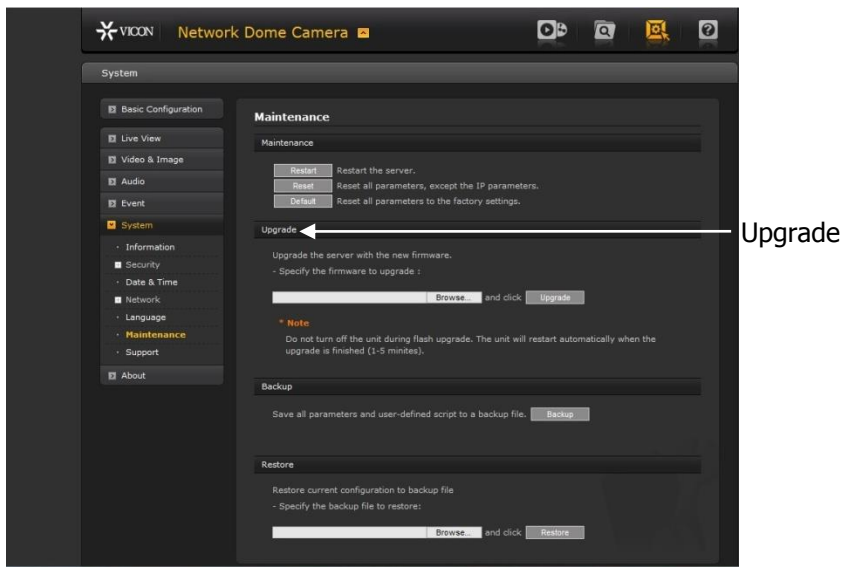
VICON Network Dome Camera

System

Basic Configuration

Live View

Video & Image

Audio

Event

System

· Information

Security

· Date & Time

Network

· Language

· Maintenance

· Support

About

Maintenance

Maintenance

Restart Restart the server.

Reset Reset all parameters, except the IP parameters.

Default Reset all parameters to the factory settings.

Upgrade

Upgrade

Upgrade the server with the new firmware.

- Specify the firmware to upgrade :

Browse... and click Upgrade

* Note

Do not turn off the unit during flash upgrade. The unit will restart automatically when the upgrade is finished (1-5 minites).

Backup

Save all parameters and user-defined script to a backup file. Backup

Restore

Restore current configuration to backup file

- Specify the backup file to restore:

Browse... and click Restore